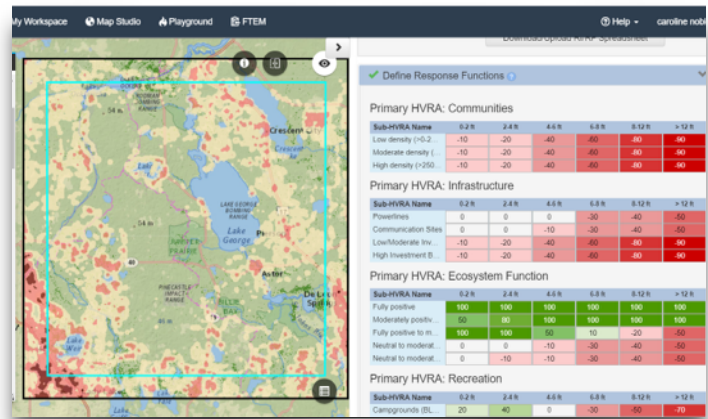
My Workspace Map Studio Playground FTEM Help caroline nobl

Download/Upload RARF Spreadsheet

Define Response Functions

Primary HVRA: Communities

| Sub-HVRA Name | 0-2 ft | 2-4 ft | 4-6 ft | 6-8 ft | 8-12 ft | > 12 ft |
|---|---|---|---|---|---|---|
| Low density (>0.2... | -10 | -20 | -40 | -60 | -80 | -90 |
| Moderate density (... | -10 | -20 | -40 | -60 | -80 | -90 |
| High density (>250... | -10 | -20 | -40 | -60 | -80 | -90 |

Primary HVRA: Infrastructure

| Sub-HVRA Name | 0-2 ft | 2-4 ft | 4-6 ft | 6-8 ft | 8-12 ft | > 12 ft |
|---|---|---|---|---|---|---|
| Powerlines | 0 | 0 | 0 | -30 | -40 | -50 |
| Communication Sites | 0 | 0 | -10 | -30 | -40 | -50 |
| Low/Moderate Inv... | -10 | -20 | -40 | -60 | -80 | -90 |
| High Investment B... | -10 | -20 | -40 | -60 | -80 | -90 |

Primary HVRA: Ecosystem Function

| Sub-HVRA Name | 0-2 ft | 2-4 ft | 4-6 ft | 6-8 ft | 8-12 ft | > 12 ft |
|---|---|---|---|---|---|---|
| Fully positive | 100 | 100 | 100 | 100 | 100 | 100 |
| Moderately positiv... | 50 | 80 | 100 | 100 | 100 | 100 |
| Fully positive to m... | 100 | 100 | 50 | 10 | -20 | -50 |
| Neutral to moderat... | 0 | 0 | -10 | -30 | -40 | -50 |
| Neutral to moderat... | 0 | -10 | -10 | -30 | -40 | -50 |

Primary HVRA: Recreation

| Sub-HVRA Name | 0-2 ft | 2-4 ft | 4-6 ft | 6-8 ft | 8-12 ft | > 12 ft |
|---|---|---|---|---|---|---|
| Campgrounds (BL... | 20 | 40 | 0 | -30 | -50 | -70 |

Crescent
Lake
54
LAKE GEORGE BOMBING RANGE
Lake George
Astor
Lake Kerr
PINECASTLE IMPACT RANGE
De Leon Springs
40